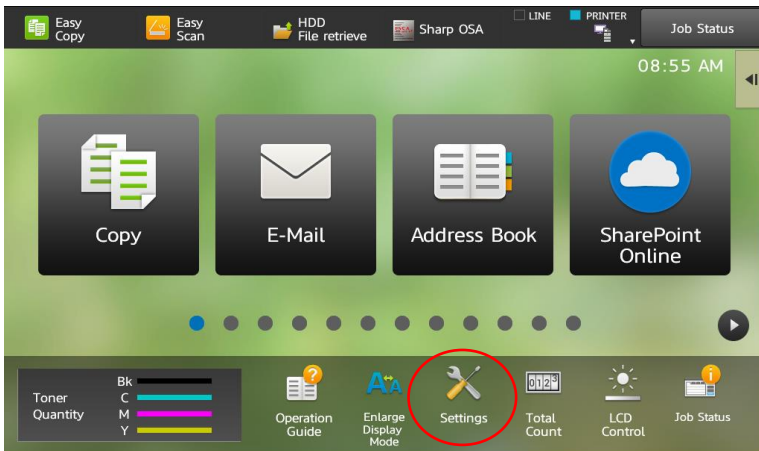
Easy Copy

Easy Scan

HDD File retrieve

Sharp OSA

LINE

PRINTER

Job Status

08:55 AM

Copy

E-Mail

Address Book

SharePoint Online

Toner Quantity

Bk

C

M

Y

Operation Guide

Enlarge Display Mode

Settings

Total Count

LCD Control

Job Status